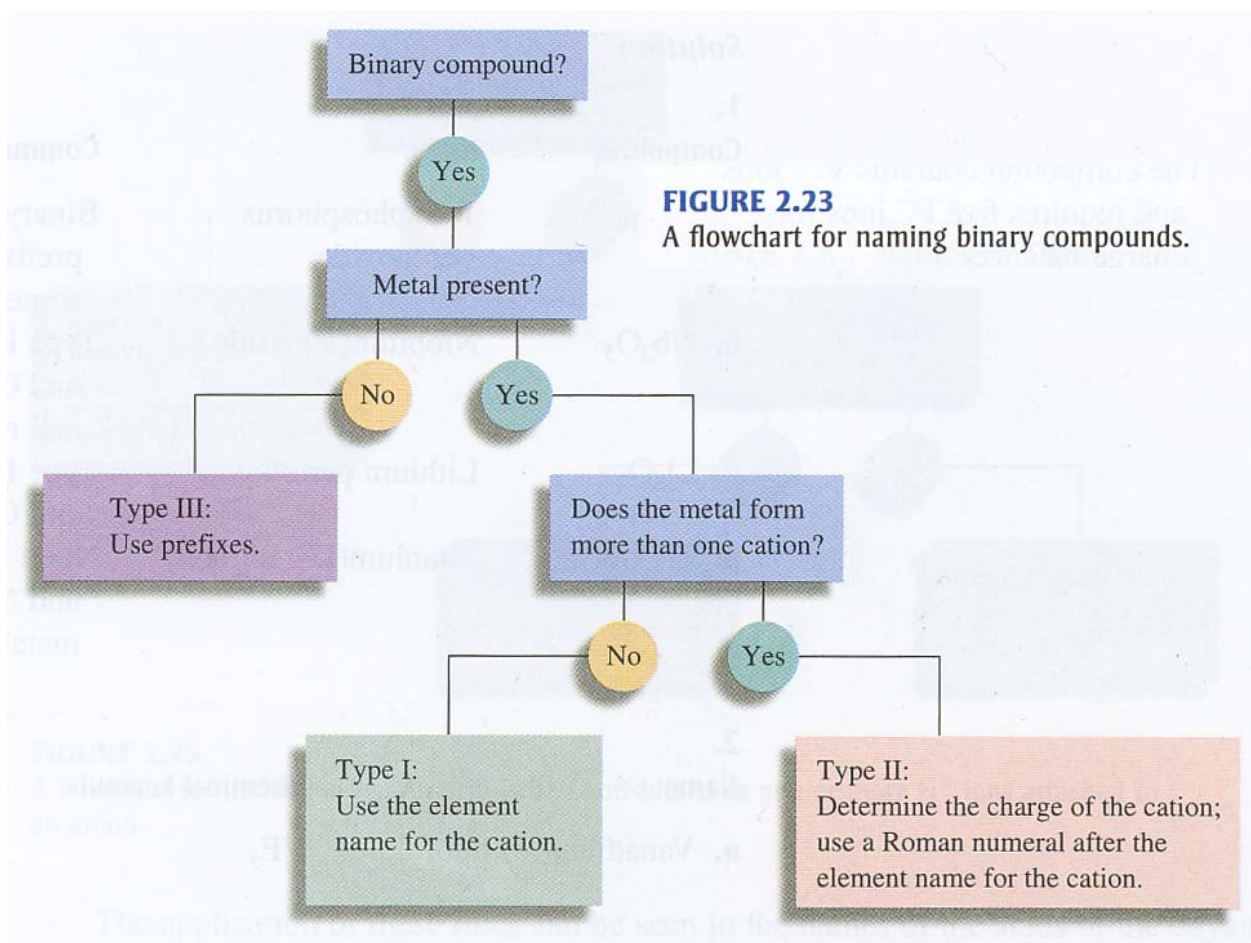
Binary compound?

Yes

FIGURE 2.23
A flowchart for naming binary compounds.

Metal present?

No

Yes

Type III:
Use prefixes.

Does the metal form more than one cation?

No

Yes

Type I:
Use the element name for the cation.

Type II:
Determine the charge of the cation; use a Roman numeral after the element name for the cation.